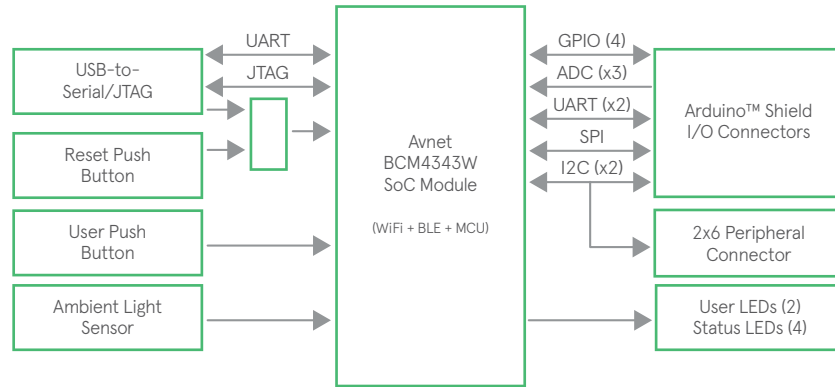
UART

JTAG

USB-to-Serial/JTAG

Reset Push Button

User Push Button

Ambient Light Sensor

Avnet BCM4343W SoC Module

(WiFi + BLE + MCU)

GPIO (4)

ADC (x3)

UART (x2)

SPI

I2C (x2)

Arduino™ Shield I/O Connectors

2x6 Peripheral Connector

User LEDs (2) Status LEDs (4)